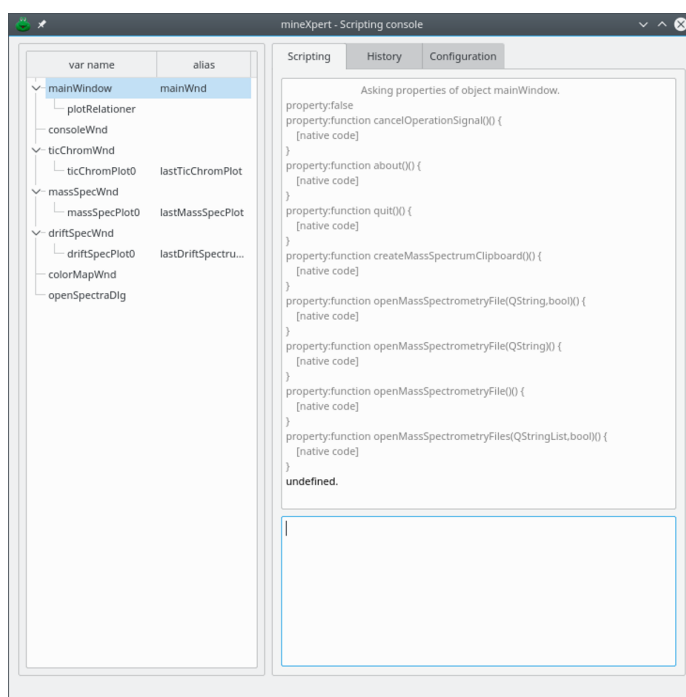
mineXpert - Scripting console

| var name | alias |
|---|---|
| mainWindow | mainWnd |
| plotRelationer | |
| consoleWnd | |
| ticChromWnd | |
| ticChromPlot0 | lastTicChromPlot |
| massSpecWnd | |
| massSpecPlot0 | lastMassSpecPlot |
| driftSpecWnd | |
| driftSpecPlot0 | lastDriftSpectru... |
| colorMapWnd | |
| openSpectraDlg | |

Scripting History Configuration

Asking properties of object mainWindow.
property:false
property:function cancelOperationSignal()() {
[native code]
}
property:function about()() {
[native code]
}
property:function quit()() {
[native code]
}
property:function createMassSpectrumClipboard()() {
[native code]
}
property:function openMassSpectrometryFile(QString,bool)() {
[native code]
}
property:function openMassSpectrometryFile(QString)() {
[native code]
}
property:function openMassSpectrometryFile()() {
[native code]
}
property:function openMassSpectrometryFiles(QStringList,bool)() {
[native code]
}
undefined.